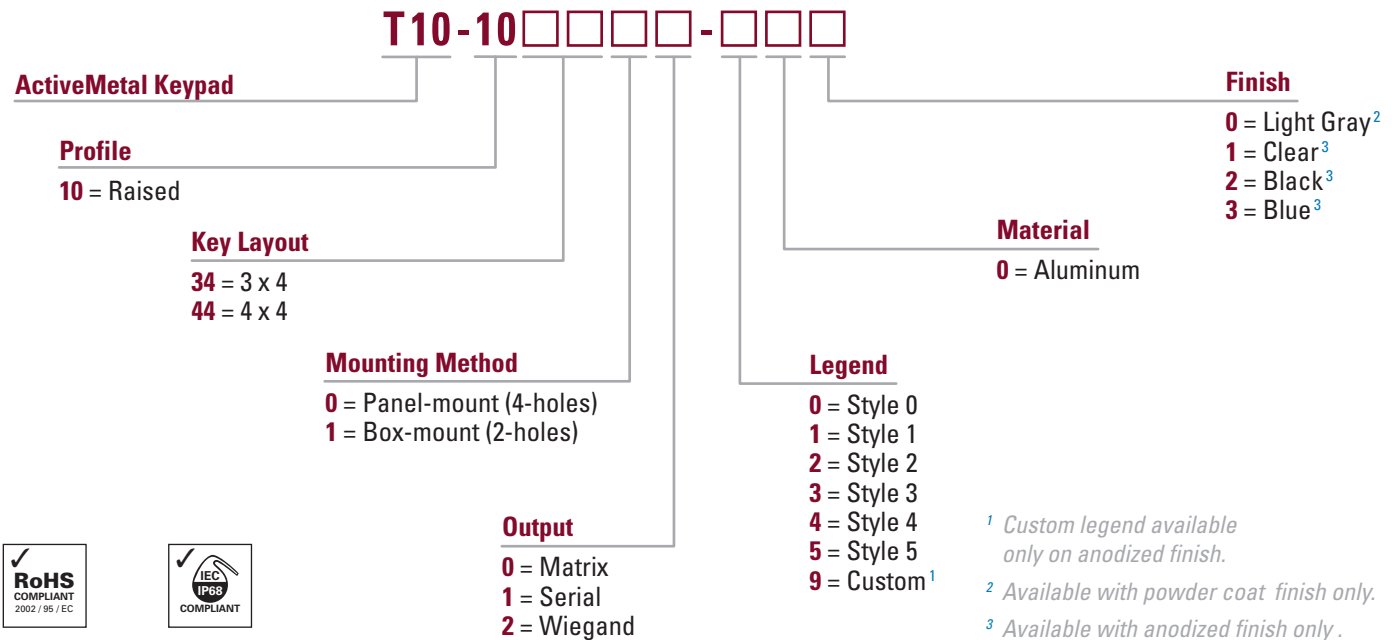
T10 - 10□□□□ - □□□

ActiveMetal Keypad

Profile
10 = Raised

Key Layout
34 = 3 x 4
44 = 4 x 4

Mounting Method
0 = Panel-mount (4-holes)
1 = Box-mount (2-holes)

Output
0 = Matrix
1 = Serial
2 = Wiegand

Legend
0 = Style 0
1 = Style 1
2 = Style 2
3 = Style 3
4 = Style 4
5 = Style 5
9 = Custom $^1$

Material
0 = Aluminum

Finish
0 = Light Gray $^2$
1 = Clear $^3$
2 = Black $^3$
3 = Blue $^3$

$^1$ Custom legend available only on anodized finish.

$^2$ Available with powder coat finish only.

$^3$ Available with anodized finish only .

✓ RoHS COMPLIANT 2002 / 95 / EC

✓ IEC IP68 COMPLIANT